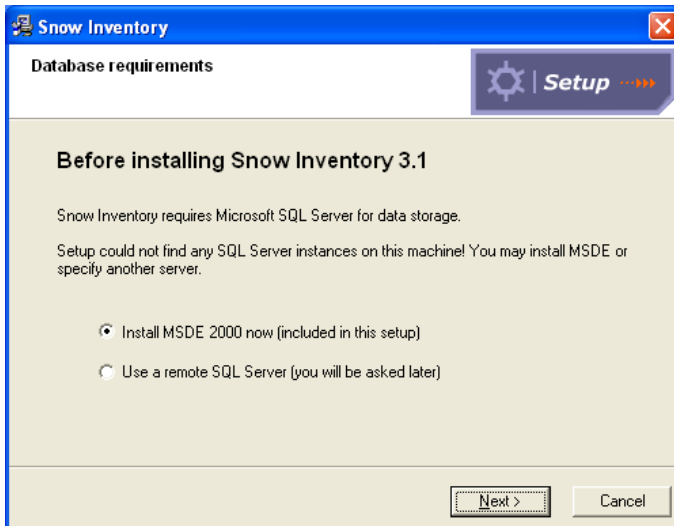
Snow Inventory

Database requirements

Setup

Before installing Snow Inventory 3.1

Snow Inventory requires Microsoft SQL Server for data storage.

Setup could not find any SQL Server instances on this machine! You may install MSDE or specify another server.

Install MSDE 2000 now (included in this setup)

Use a remote SQL Server (you will be asked later)

Next >

Cancel